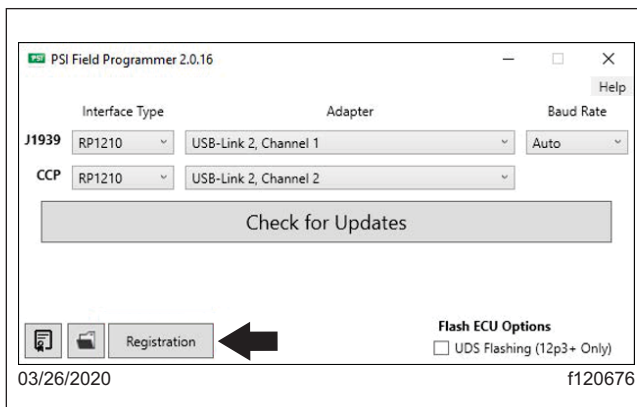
PSI PSI Field Programmer 2.0.16

Help

Interface Type | Adapter | Baud Rate

J1939 RP1210 USB-Link 2, Channel 1 Auto

CCP RP1210 USB-Link 2, Channel 2

Check for Updates

Registration

Flash ECU Options

UDS Flashing (12p3+ Only)

03/26/2020

f120676